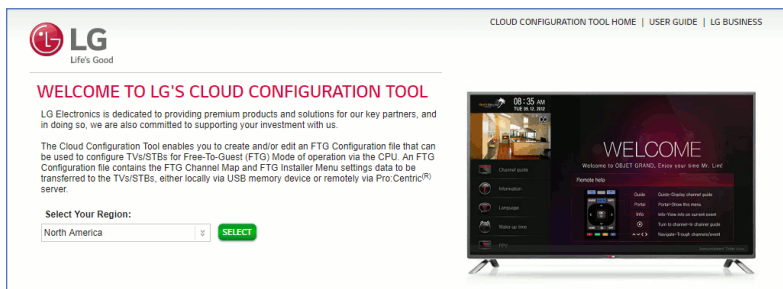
LG
Life's Good

CLOUD CONFIGURATION TOOL HOME | USER GUIDE | LG BUSINESS

WELCOME TO LG'S CLOUD CONFIGURATION TOOL

LG Electronics is dedicated to providing premium products and solutions for our key partners, and in doing so, we are also committed to supporting your investment with us.

The Cloud Configuration Tool enables you to create and/or edit an FTG Configuration file that can be used to configure TVs/STBs for Free-To-Guest (FTG) Mode of operation via the CPU. An FTG Configuration file contains the FTG Channel Map and FTG Installer Menu settings data to be transferred to the TVs/STBs, either locally via USB memory device or remotely via Pro:Centric$^{(R)}$ server.

Select Your Region:

North America

SELECT

08 : 35 AM
TUE 19, 02, 2013

WELCOME
Welcome to OBJET GRAND. Enjoy your time Mr. Lim!

Channel guide
Information
Language
Wake up time

Remote help
Guide
Portal
Info
Guide: Display channel guide
Portal: Show this menu
Info: View info on current event
Tune to channel in channel guide
Navigate through channels/event